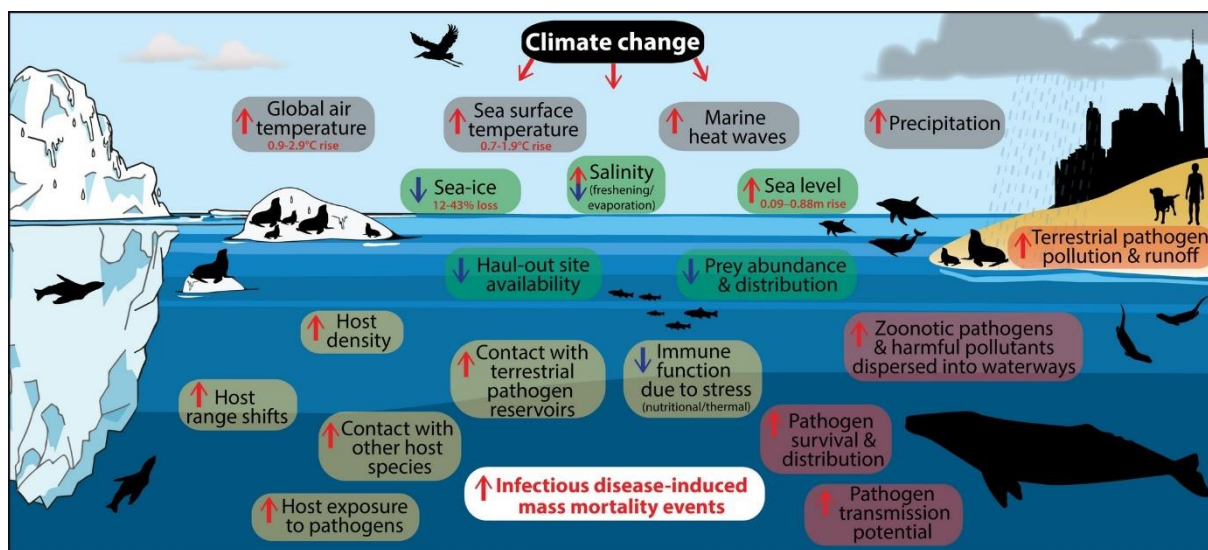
Climate change

↑ Global air temperature
0.9-2.9°C rise

↑ Sea surface temperature
0.7-1.9°C rise

↑ Marine heat waves

↑ Precipitation

↓ Sea-ice
12-43% loss

↑↓ Salinity
(freshening/ evaporation)

↑ Sea level
0.09–0.88m rise

↑ Terrestrial pathogen pollution & runoff

↓ Haul-out site availability

↓ Prey abundance & distribution

↑ Host density

↑ Zoonotic pathogens & harmful pollutants dispersed into waterways

↑ Contact with terrestrial pathogen reservoirs

↓ Immune function due to stress
(nutritional/thermal)

↑ Host range shifts

↑ Contact with other host species

↑ Pathogen survival & distribution

↑ Host exposure to pathogens

↑ Infectious disease-induced mass mortality events

↑ Pathogen transmission potential